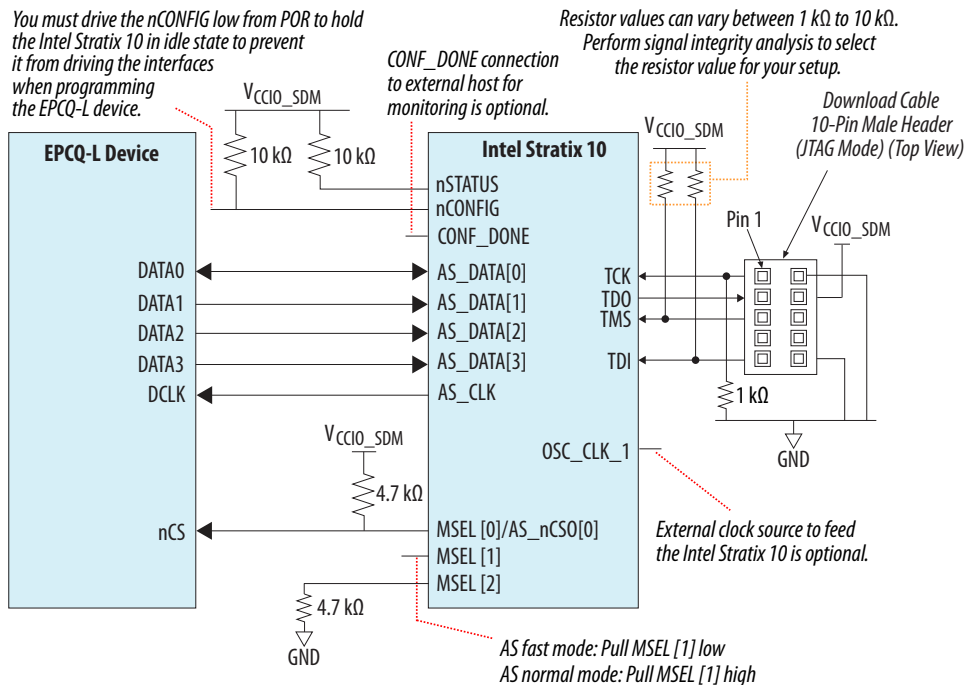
You must drive the nCONFIG low from POR to hold the Intel Stratix 10 in idle state to prevent it from driving the interfaces when programming the EPCQ-L device.

CONF_DONE connection to external host for monitoring is optional.

Resistor values can vary between 1 kΩ to 10 kΩ. Perform signal integrity analysis to select the resistor value for your setup.

$V_{CCIO\_SDM}$

10 kΩ

10 kΩ

EPCQ-L Device

Intel Stratix 10

$V_{CCIO\_SDM}$

Download Cable 10-Pin Male Header (JTAG Mode) (Top View)

nSTATUS

nCONFIG

CONF_DONE

Pin 1

$V_{CCIO\_SDM}$

DATA0

AS_DATA[0]

TCK

DATA1

AS_DATA[1]

TDO

DATA2

AS_DATA[2]

TMS

DATA3

AS_DATA[3]

TDI

DCLK

AS_CLK

1 kΩ

$V_{CCIO\_SDM}$

OSC_CLK_1

GND

4.7 kΩ

nCS

MSEL [0]/AS_nCSO[0]

External clock source to feed the Intel Stratix 10 is optional.

MSEL [1]

MSEL [2]

4.7 kΩ

GND

AS fast mode: Pull MSEL [1] low
AS normal mode: Pull MSEL [1] high